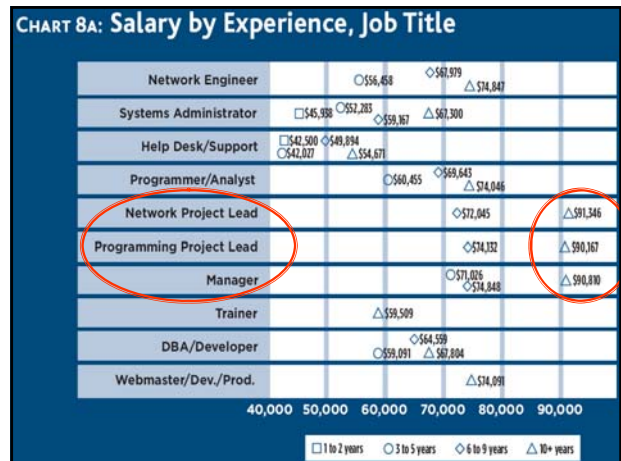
CHART 8A: Salary by Experience, Job Title

Network Engineer
$56,458
$67,979
$74,847

Systems Administrator
$45,938
$52,283
$59,167
$67,300

Help Desk/Support
$42,500
$49,894
$42,027
$54,671

Programmer/Analyst
$60,455
$69,643
$74,046

Network Project Lead
$72,045
$91,346

Programming Project Lead
$74,132
$90,167

Manager
$71,026
$74,848
$90,810

Trainer
$59,509

DBA/Developer
$64,559
$59,091
$67,804

Webmaster/Dev./Prod.
$74,091

40,000 50,000 60,000 70,000 80,000 90,000

1 to 2 years
3 to 5 years
6 to 9 years
10+ years